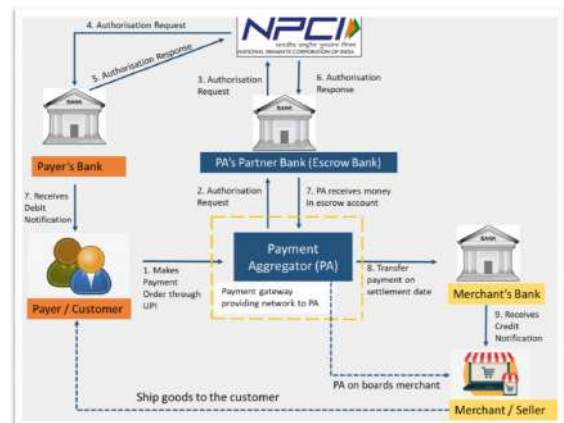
4. Authorisation Request

NPCI

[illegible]

NATIONAL PAYMENTS CORPORATION OF INDIA

5. Authorisation Response

3. Authorisation Request

6. Authorisation Response

BANK

BANK

Payer's Bank

PA's Partner Bank (Escrow Bank)

7. Receives Debit Notification

2. Authorisation Request

7. PA receives money in escrow account

Payment Aggregator (PA)

BANK

1. Makes Payment Order through UPI

Payment gateway providing network to PA

8. Transfer payment on settlement date

Payer / Customer

Merchant's Bank

9. Receives Credit Notification

PA on boards merchant

Ship goods to the customer

Merchant / Seller